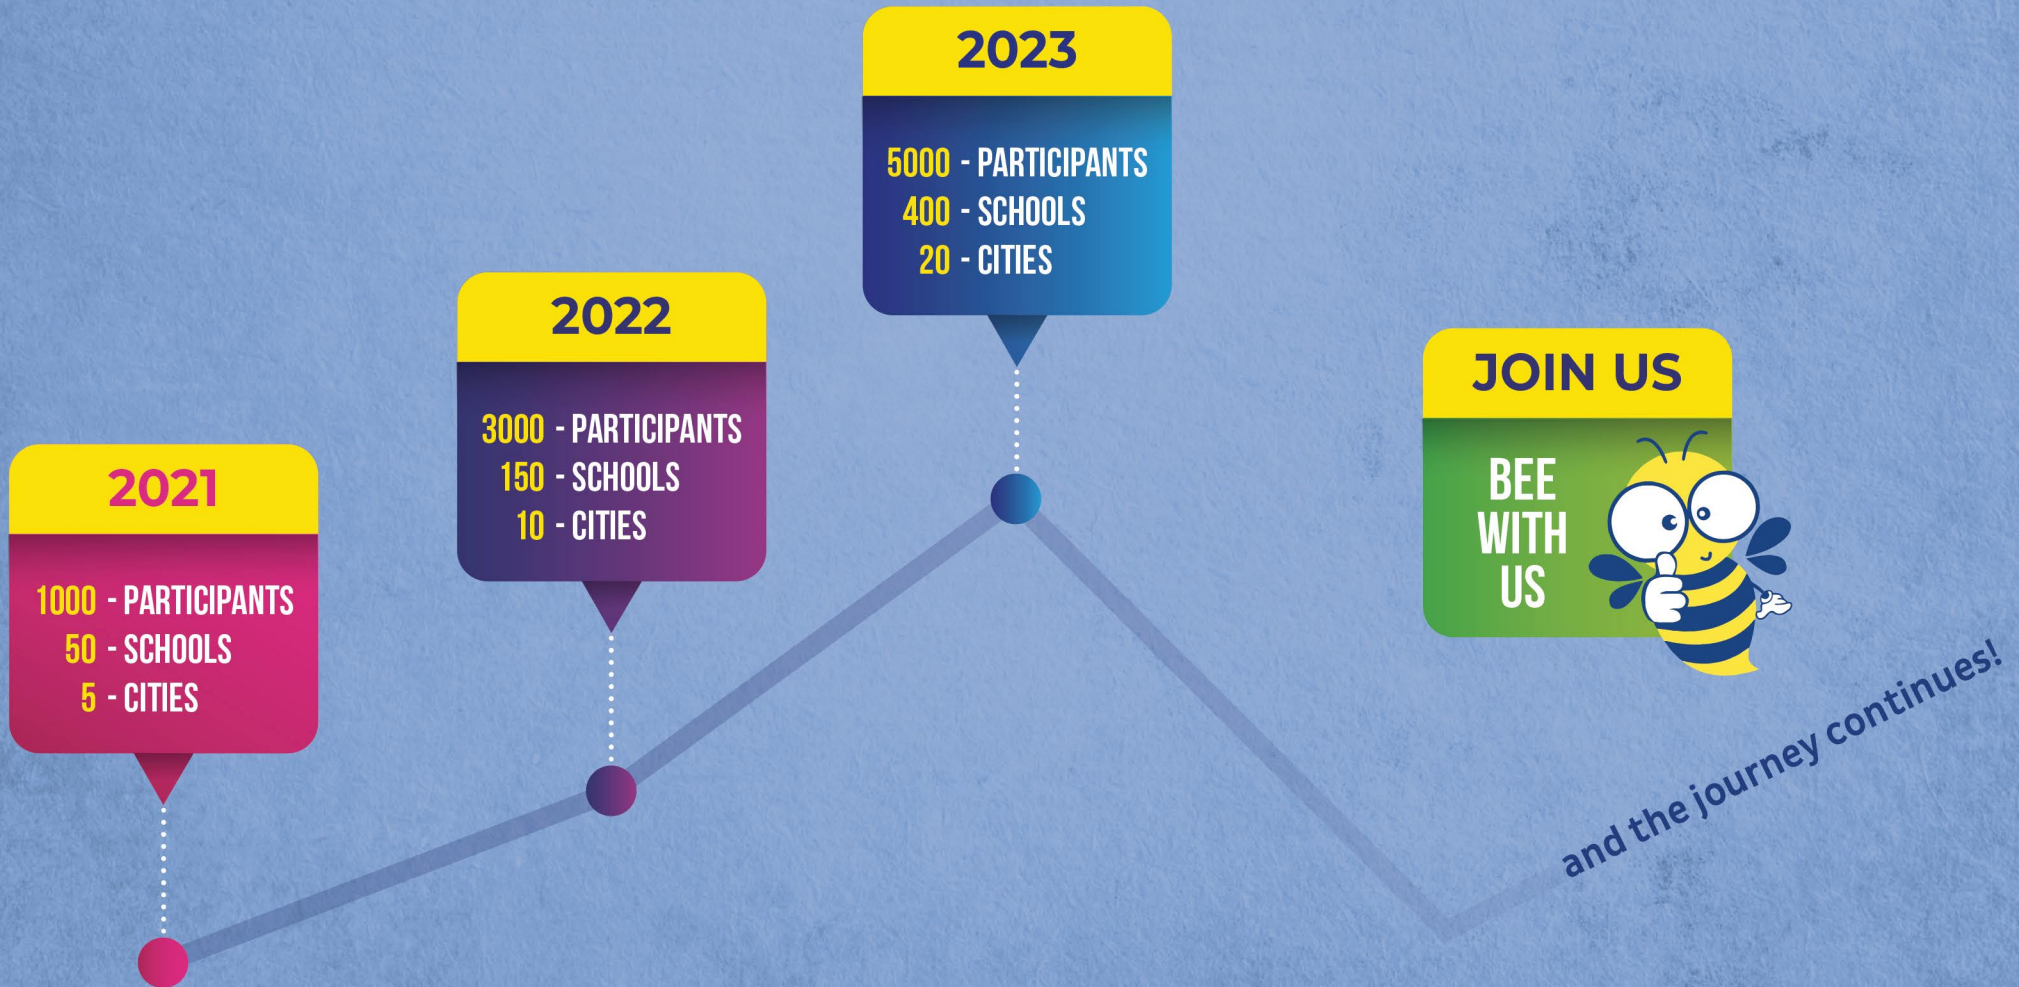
2021

1000 - PARTICIPANTS
50 - SCHOOLS
5 - CITIES

2022

3000 - PARTICIPANTS
150 - SCHOOLS
10 - CITIES

2023

5000 - PARTICIPANTS
400 - SCHOOLS
20 - CITIES

JOIN US

BEE WITH US

and the journey continues!